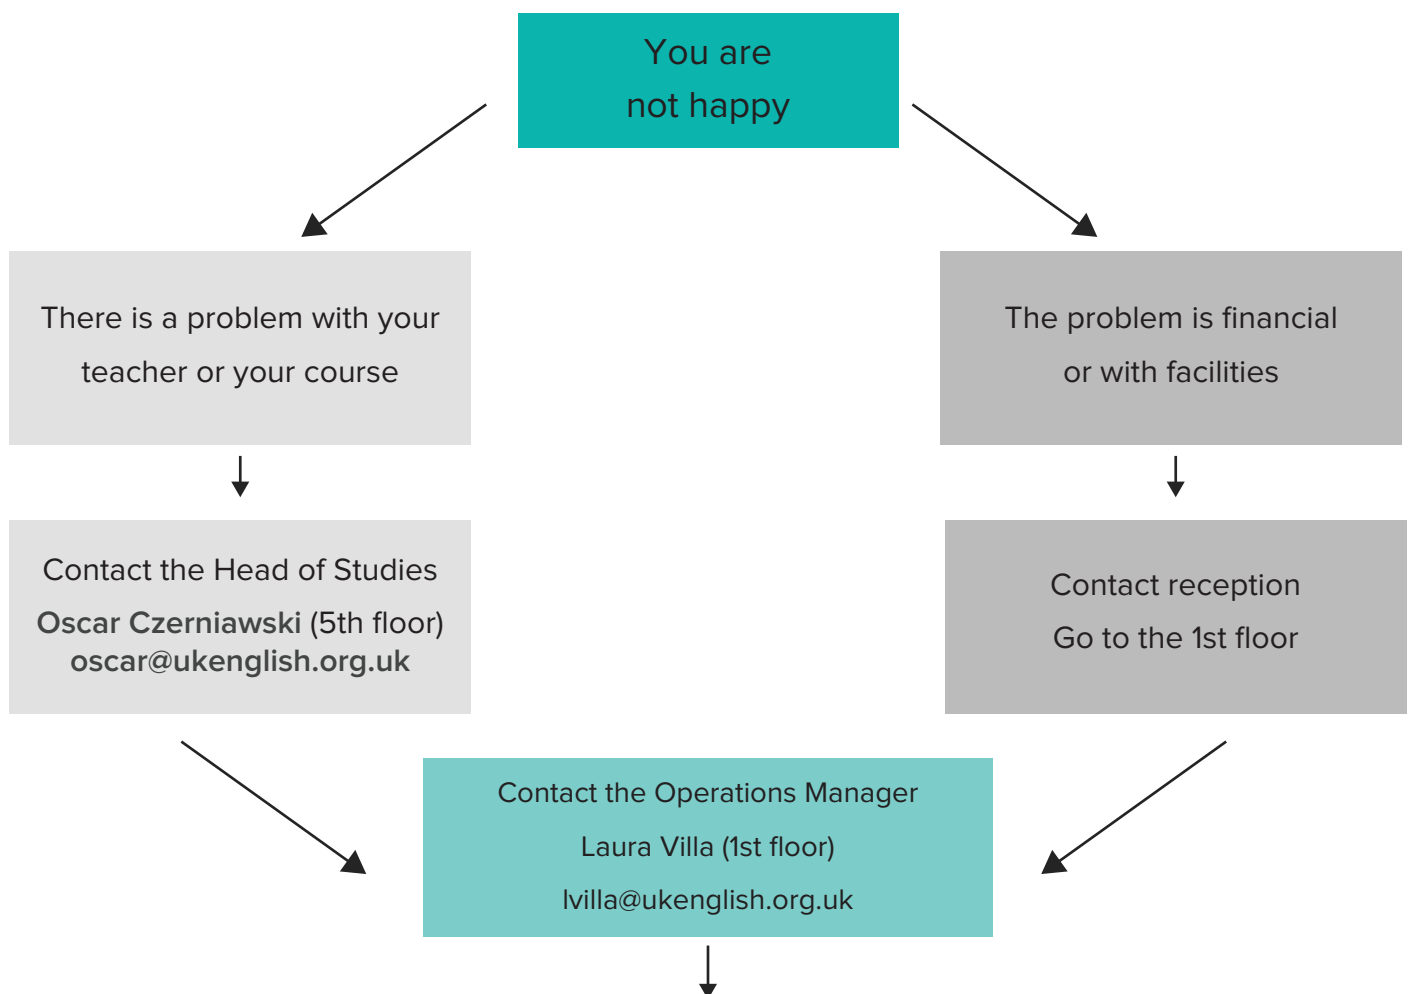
You are
not happy

There is a problem with your teacher or your course

Contact the Head of Studies
Oscar Czerniawski (5th floor)
oscar@ukenglish.org.uk

The problem is financial or with facilities

Contact reception
Go to the 1st floor

Contact the Operations Manager
Laura Villa (1st floor)
lvilla@ukenglish.org.uk